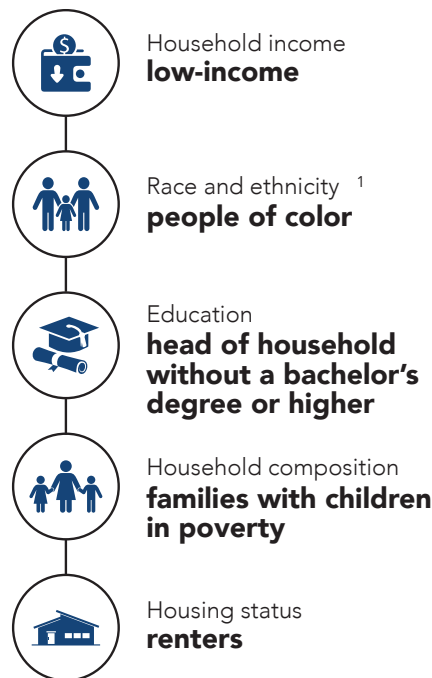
Household income
**low-income**

Race and ethnicity $^1$
**people of color**

Education
**head of household without a bachelor's degree or higher**

Household composition
**families with children in poverty**

Housing status
**renters**